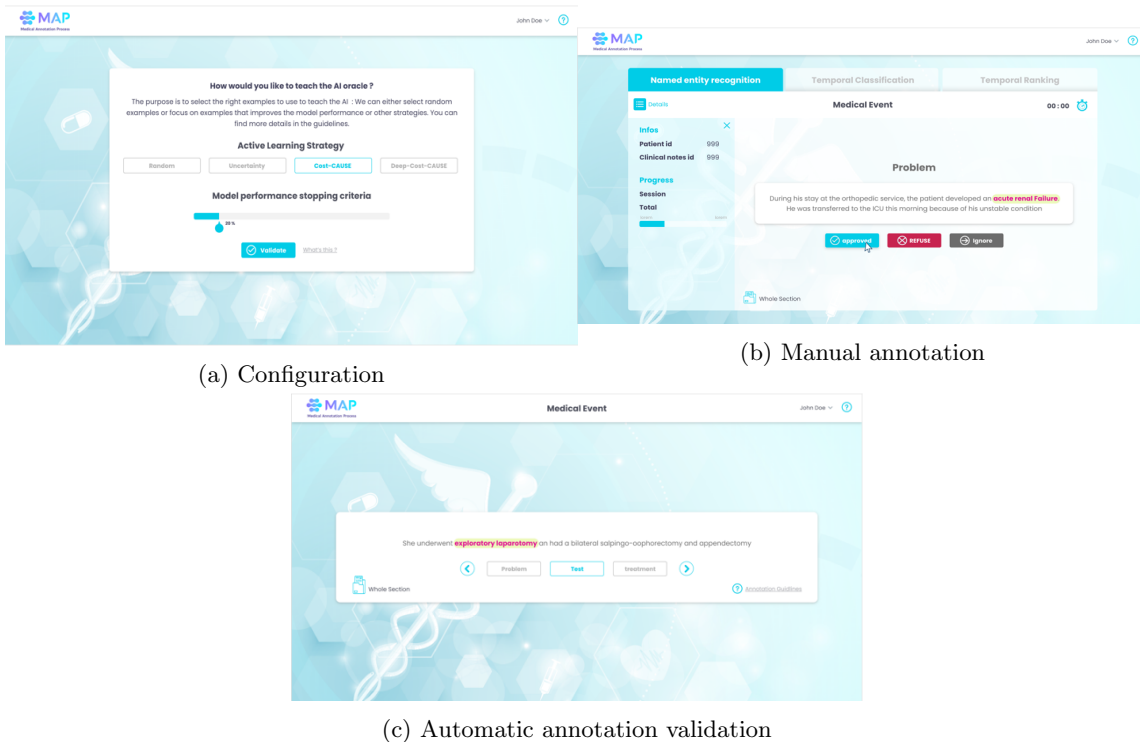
MAP
Medical Annotation Process

John Doe

How would you like to teach the AI oracle ?

The purpose is to select the right examples to use to teach the AI : We can either select random examples or focus on examples that improves the model performance or other strategies. You can find more details in the guidelines.

Active Learning Strategy

Random
Uncertainty
Cost-CAUSE
Deep-Cost-CAUSE

Model performance stopping criteria

20 %

Validate
What's this ?

(a) Configuration

MAP
Medical Annotation Process

John Doe

Named entity recognition
Temporal Classification
Temporal Ranking

Details
Medical Event
00 : 00

Infos
Patient id 999
Clinical notes id 999

Progress
Session
Total

Problem

During his stay at the orthopedic service, the patient developed an acute renal Failure. He was transferred to the ICU this morning because of his unstable condition

approved
REFUSE
Ignore

Whole Section

(b) Manual annotation

MAP
Medical Annotation Process

Medical Event

John Doe

She underwent exploratory laparotomy an had a bilateral salpingo-oophorectomy and appendectomy

Problem
Test
treatment

Whole Section

Annotation Guidelines

(c) Automatic annotation validation